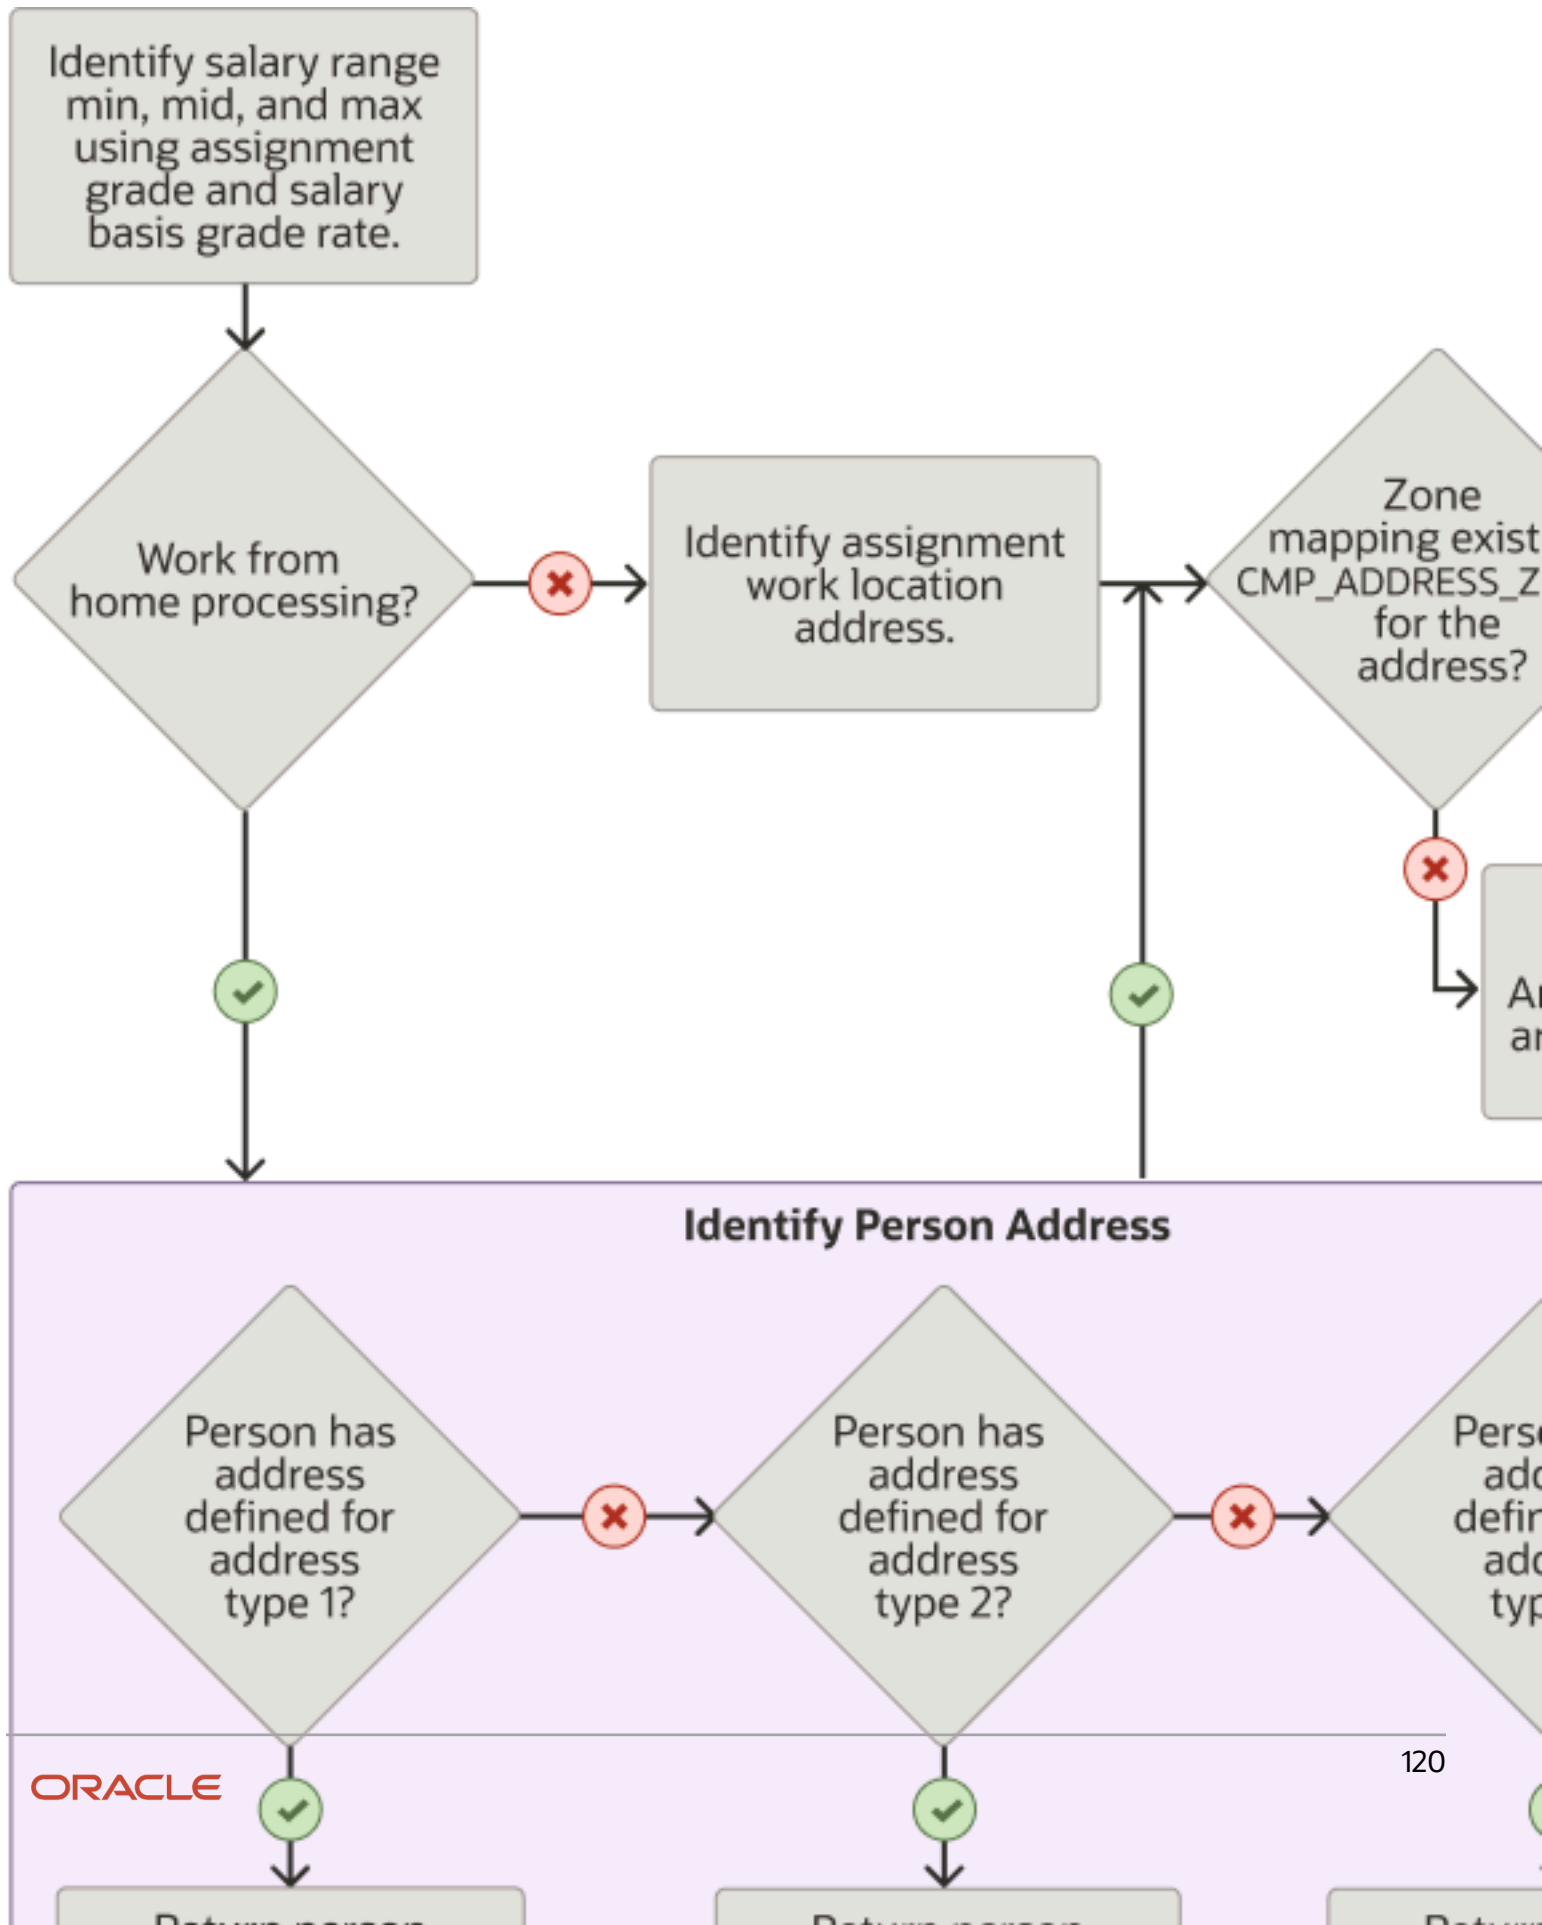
Identify salary range min, mid, and max using assignment grade and salary basis grade rate.

Work from home processing?

Identify assignment work location address.

Zone mapping exist CMP_ADDRESS_Z for the address?

Ar ar

Identify Person Address

Person has address defined for address type 1?

Person has address defined for address type 2?

Perso add defir add typ

ORACLE

120

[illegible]

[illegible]

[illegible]